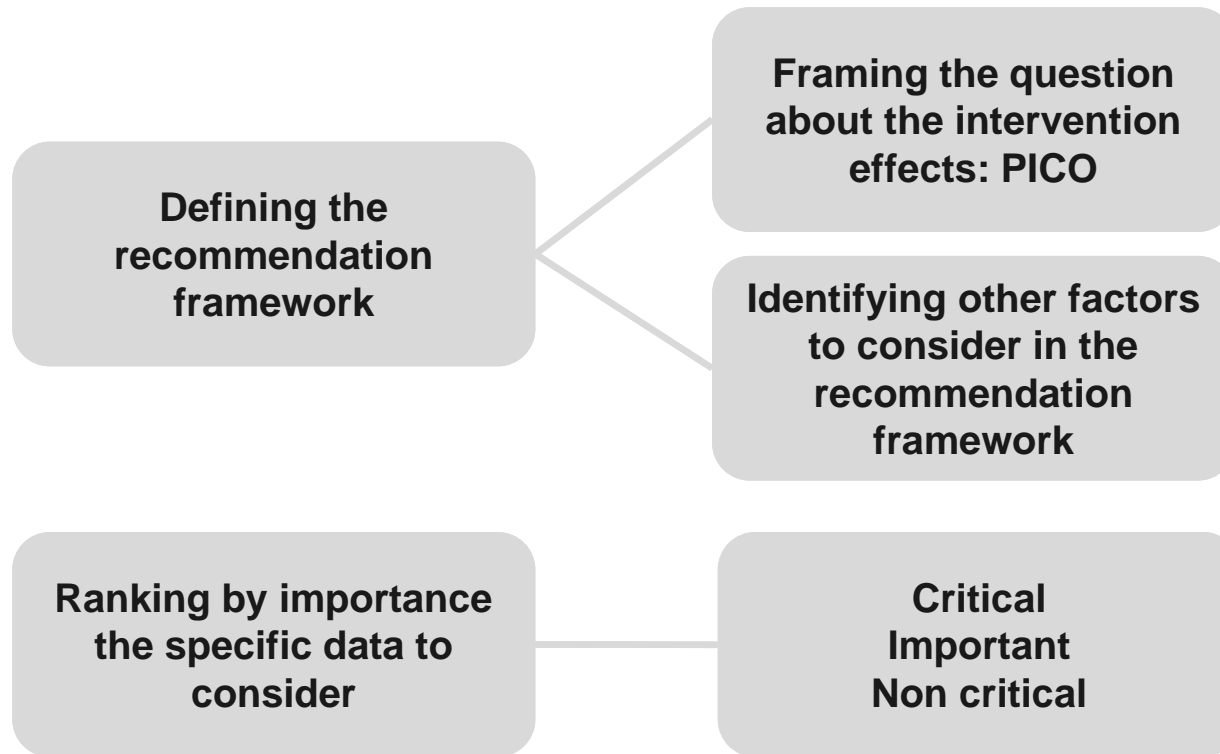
Defining the recommendation framework

Framing the question about the intervention effects: PICO

Identifying other factors to consider in the recommendation framework

Ranking by importance the specific data to consider

Critical
Important
Non critical